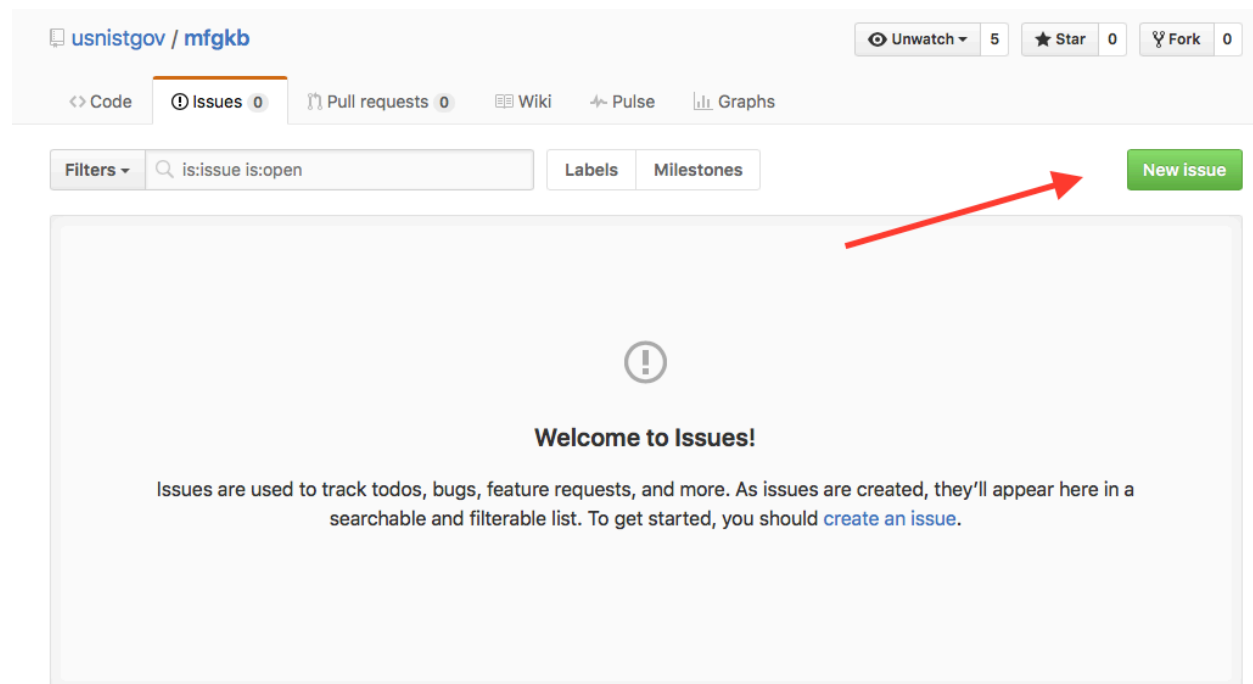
usnistgov / mfgkb

Unwatch 5 Star 0 Fork 0

Code Issues 0 Pull requests 0 Wiki Pulse Graphs

Filters is:issue is:open Labels Milestones New issue

Welcome to Issues!

Issues are used to track todos, bugs, feature requests, and more. As issues are created, they'll appear here in a searchable and filterable list. To get started, you should create an issue.